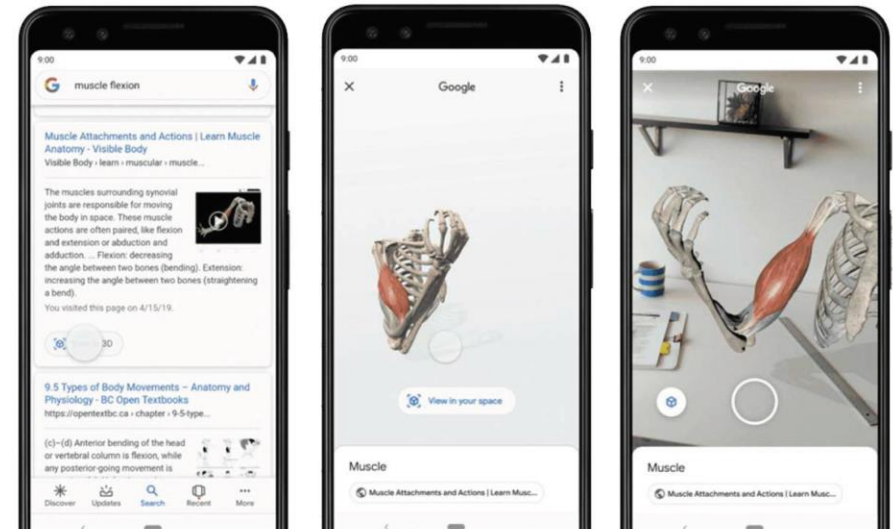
9:00

muscle flexion

Muscle Attachments and Actions | Learn Muscle Anatomy - Visible Body
Visible Body › learn › muscular › muscle...

The muscles surrounding synovial joints are responsible for moving the body in space. These muscle actions are often paired, like flexion and extension or abduction and adduction. ... Flexion: decreasing the angle between two bones (bending). Extension: increasing the angle between two bones (straightening a bend).

You visited this page on 4/15/19.

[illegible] 3D

9.5 Types of Body Movements – Anatomy and Physiology - BC Open Textbooks
https://opentextbc.ca › chapter › 9-5-type...

(c)–(d) Anterior bending of the head or vertebral column is flexion, while any posterior-going movement is

Discover Updates Search Recent More

9:00

Google

View in your space

Muscle

Muscle Attachments and Actions | Learn Musc...

9:00

Google

Muscle

Muscle Attachments and Actions | Learn Musc...